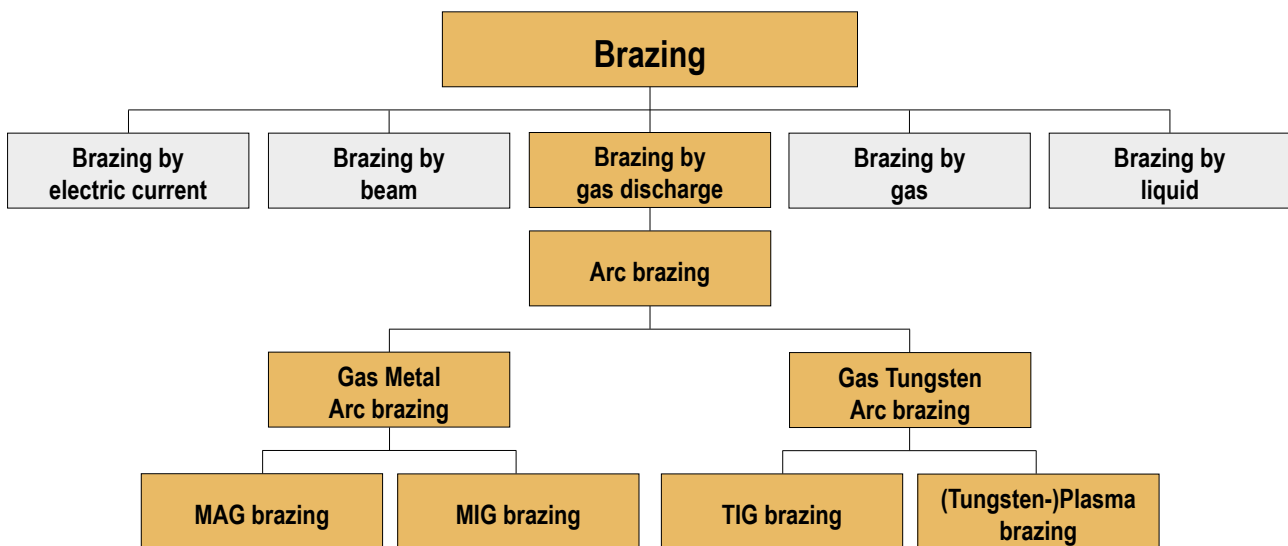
Brazing

Brazing by electric current

Brazing by beam

Brazing by gas discharge

Brazing by gas

Brazing by liquid

Arc brazing

Gas Metal Arc brazing

Gas Tungsten Arc brazing

MAG brazing

MIG brazing

TIG brazing

(Tungsten-)Plasma brazing